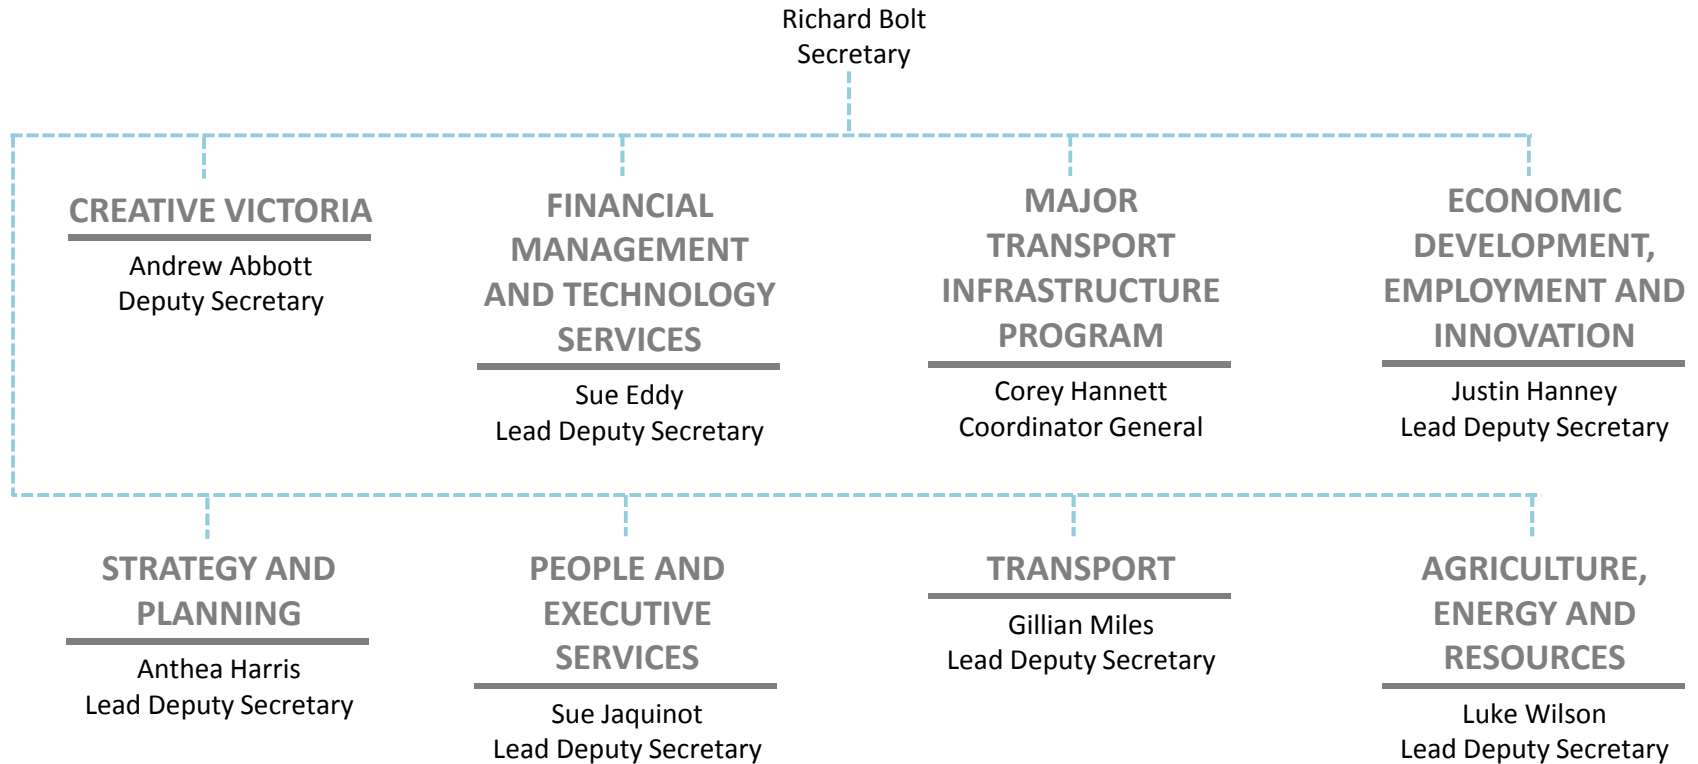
Richard Bolt
Secretary

CREATIVE VICTORIA
Andrew Abbott
Deputy Secretary

FINANCIAL MANAGEMENT AND TECHNOLOGY SERVICES
Sue Eddy
Lead Deputy Secretary

MAJOR TRANSPORT INFRASTRUCTURE PROGRAM
Corey Hannett
Coordinator General

ECONOMIC DEVELOPMENT, EMPLOYMENT AND INNOVATION
Justin Hanney
Lead Deputy Secretary

STRATEGY AND PLANNING
Anthea Harris
Lead Deputy Secretary

PEOPLE AND EXECUTIVE SERVICES
Sue Jaquinot
Lead Deputy Secretary

TRANSPORT
Gillian Miles
Lead Deputy Secretary

AGRICULTURE, ENERGY AND RESOURCES
Luke Wilson
Lead Deputy Secretary